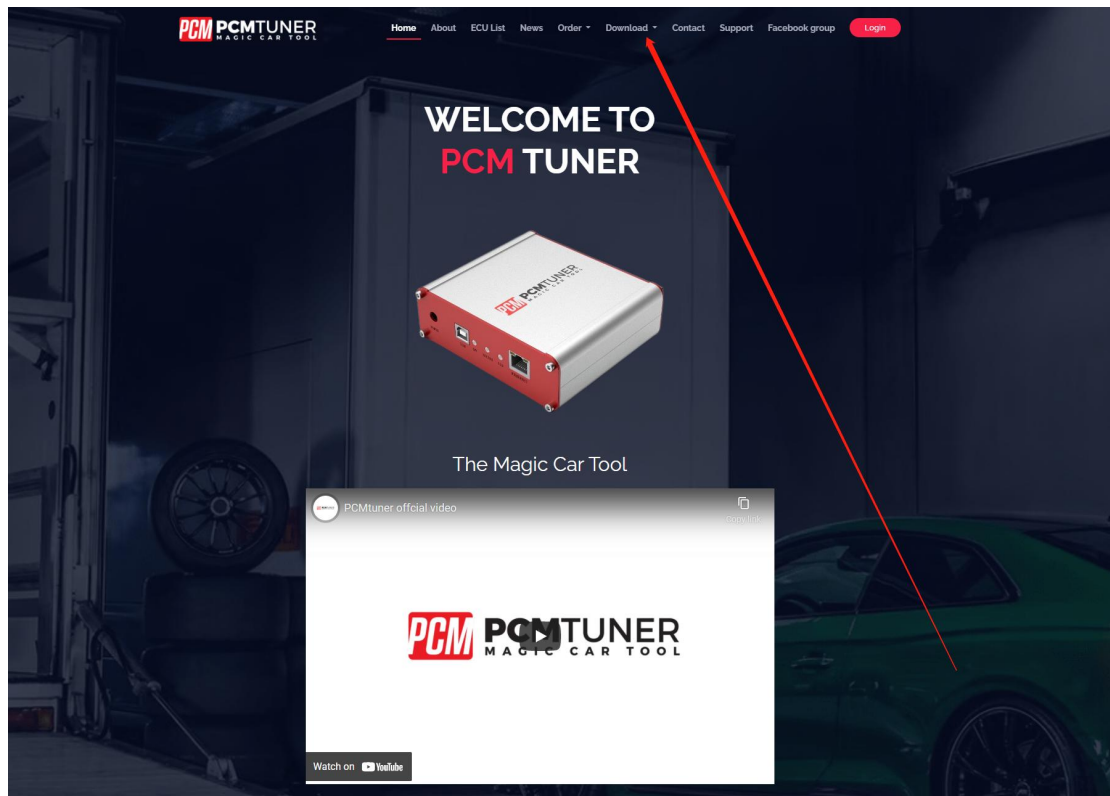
PCM PCMTUNER MAGIC CAR TOOL

Home About ECU List News Order Download Contact Support Facebook group Login

WELCOME TO
PCM TUNER

PCM PCMTUNER MAGIC CAR TOOL

The Magic Car Tool

PCMtuner offcial video

Copy link

PCM PCMTUNER MAGIC CAR TOOL

Watch on YouTube